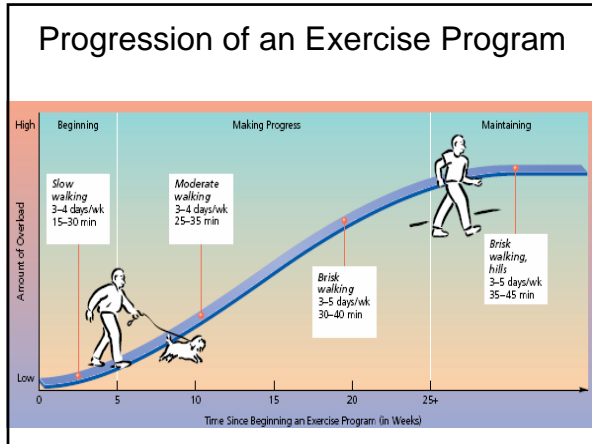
Progression of an Exercise Program

Beginning

Making Progress

Maintaining

High

Amount of Overload

Low

Slow walking
3–4 days/wk
15–30 min

Moderate walking
3–4 days/wk
25–35 min

Brisk walking
3–5 days/wk
30–40 min

Brisk walking, hills
3–5 days/wk
35–45 min

0

5

10

15

20

25+

Time Since Beginning an Exercise Program (in Weeks)